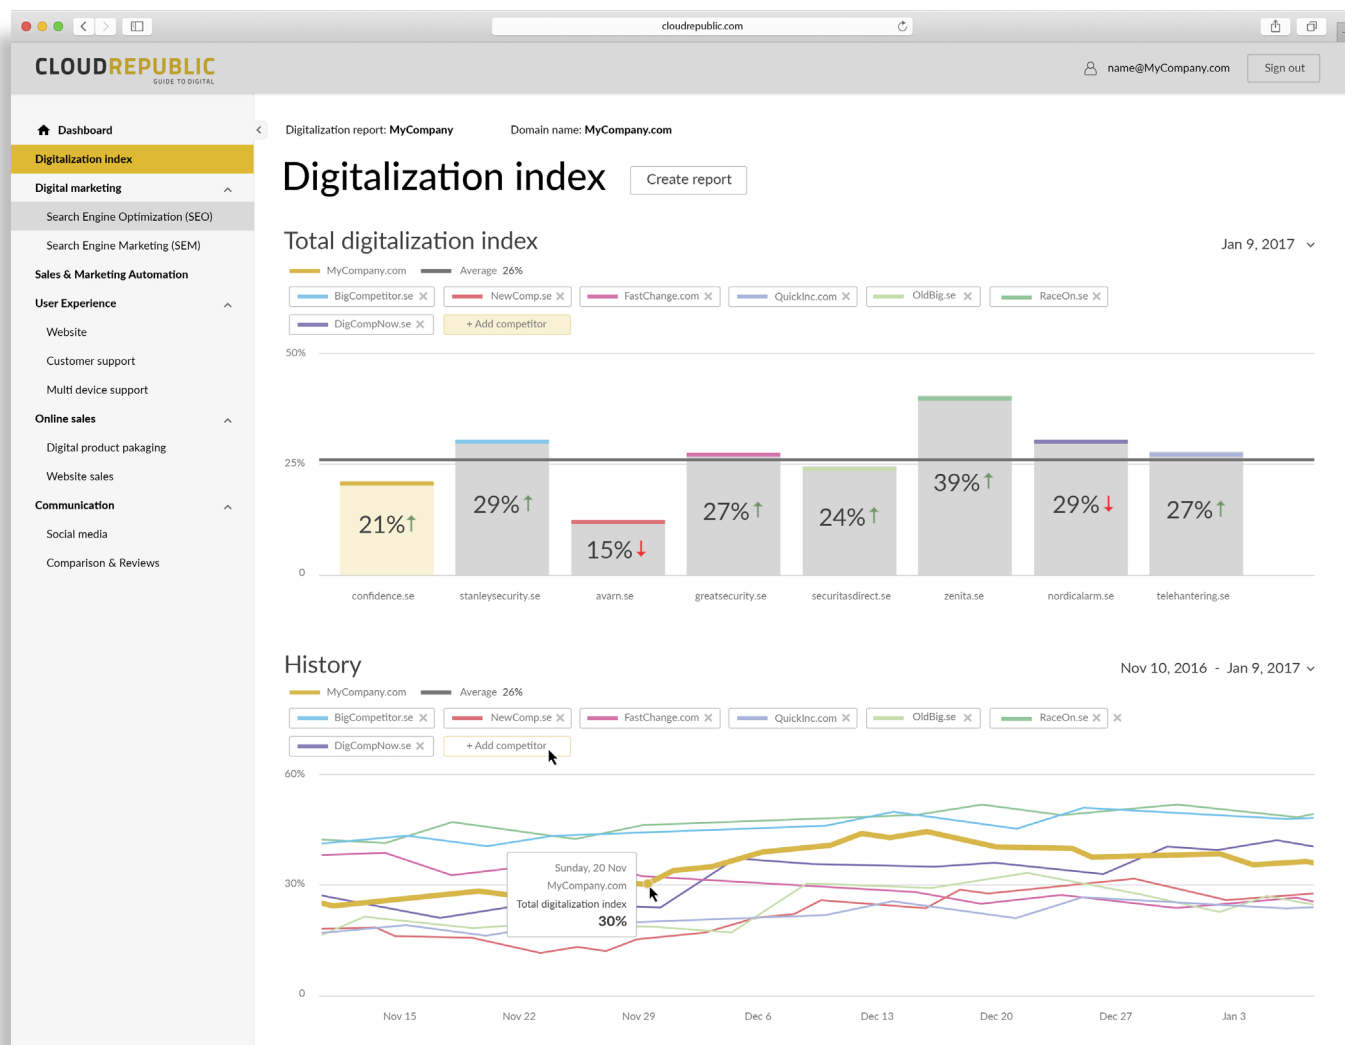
cloudrepublic.com

CLOUDREPUBLIC
GUIDE TO DIGITAL

name@MyCompany.com
Sign out

Dashboard
Digitalization index
Digital marketing
Search Engine Optimization (SEO)
Search Engine Marketing (SEM)
Sales & Marketing Automation
User Experience
Website
Customer support
Multi device support
Online sales
Digital product pakaging
Website sales
Communication
Social media
Comparison & Reviews

Digitalization report: MyCompany
Domain name: MyCompany.com

Digitalization index
Create report

Total digitalization index
Jan 9, 2017

MyCompany.com
Average 26%
BigCompetitor.se
NewComp.se
FastChange.com
QuickInc.com
OldBig.se
RaceOn.se
DigCompNow.se
+ Add competitor

50%
25%
0
21%
29%
15%
27%
24%
39%
29%
27%
confidence.se
stanleysecurity.se
avarn.se
greatsecurity.se
securitasdirect.se
zenita.se
nordicalarm.se
telehantering.se

History
Nov 10, 2016 - Jan 9, 2017

MyCompany.com
Average 26%
BigCompetitor.se
NewComp.se
FastChange.com
QuickInc.com
OldBig.se
RaceOn.se
DigCompNow.se
+ Add competitor

60%
30%
0
Sunday, 20 Nov
MyCompany.com
Total digitalization index
30%
Nov 15
Nov 22
Nov 29
Dec 6
Dec 13
Dec 20
Dec 27
Jan 3